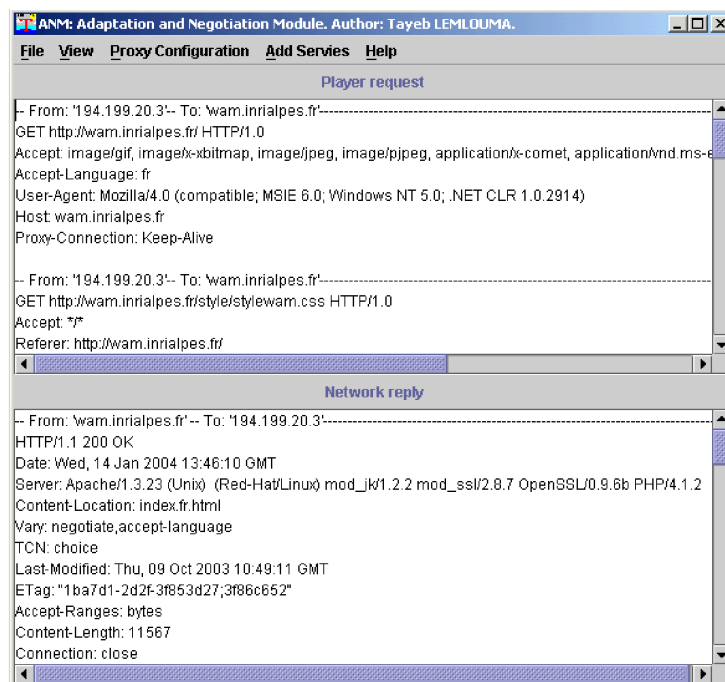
ANM: Adaptation and Negotiation Module. Author: Tayeb LEMLOUMA.

File View Proxy Configuration Add Servies Help

Player request

-- From: '194.199.20.3'-- To: 'wam.inrialpes.fr'-----------------------------------------------
GET http://wam.inrialpes.fr/ HTTP/1.0
Accept: image/gif, image/x-xbitmap, image/jpeg, image/pjpeg, application/x-comet, application/vnd.ms-e
Accept-Language: fr
User-Agent: Mozilla/4.0 (compatible; MSIE 6.0; Windows NT 5.0; .NET CLR 1.0.2914)
Host: wam.inrialpes.fr
Proxy-Connection: Keep-Alive

-- From: '194.199.20.3'-- To: 'wam.inrialpes.fr'-----------------------------------------------
GET http://wam.inrialpes.fr/style/stylewam.css HTTP/1.0
Accept: */*
Referer: http://wam.inrialpes.fr/

Network reply

-- From: 'wam.inrialpes.fr' -- To: '194.199.20.3'-----------------------------------------------
HTTP/1.1 200 OK
Date: Wed, 14 Jan 2004 13:46:10 GMT
Server: Apache/1.3.23 (Unix) (Red-Hat/Linux) mod_jk/1.2.2 mod_ssl/2.8.7 OpenSSL/0.9.6b PHP/4.1.2
Content-Location: index.fr.html
Vary: negotiate,accept-language
TCN: choice
Last-Modified: Thu, 09 Oct 2003 10:49:11 GMT
ETag: "1ba7d1-2d2f-3f853d27;3f86c652"
Accept-Ranges: bytes
Content-Length: 11567
Connection: close